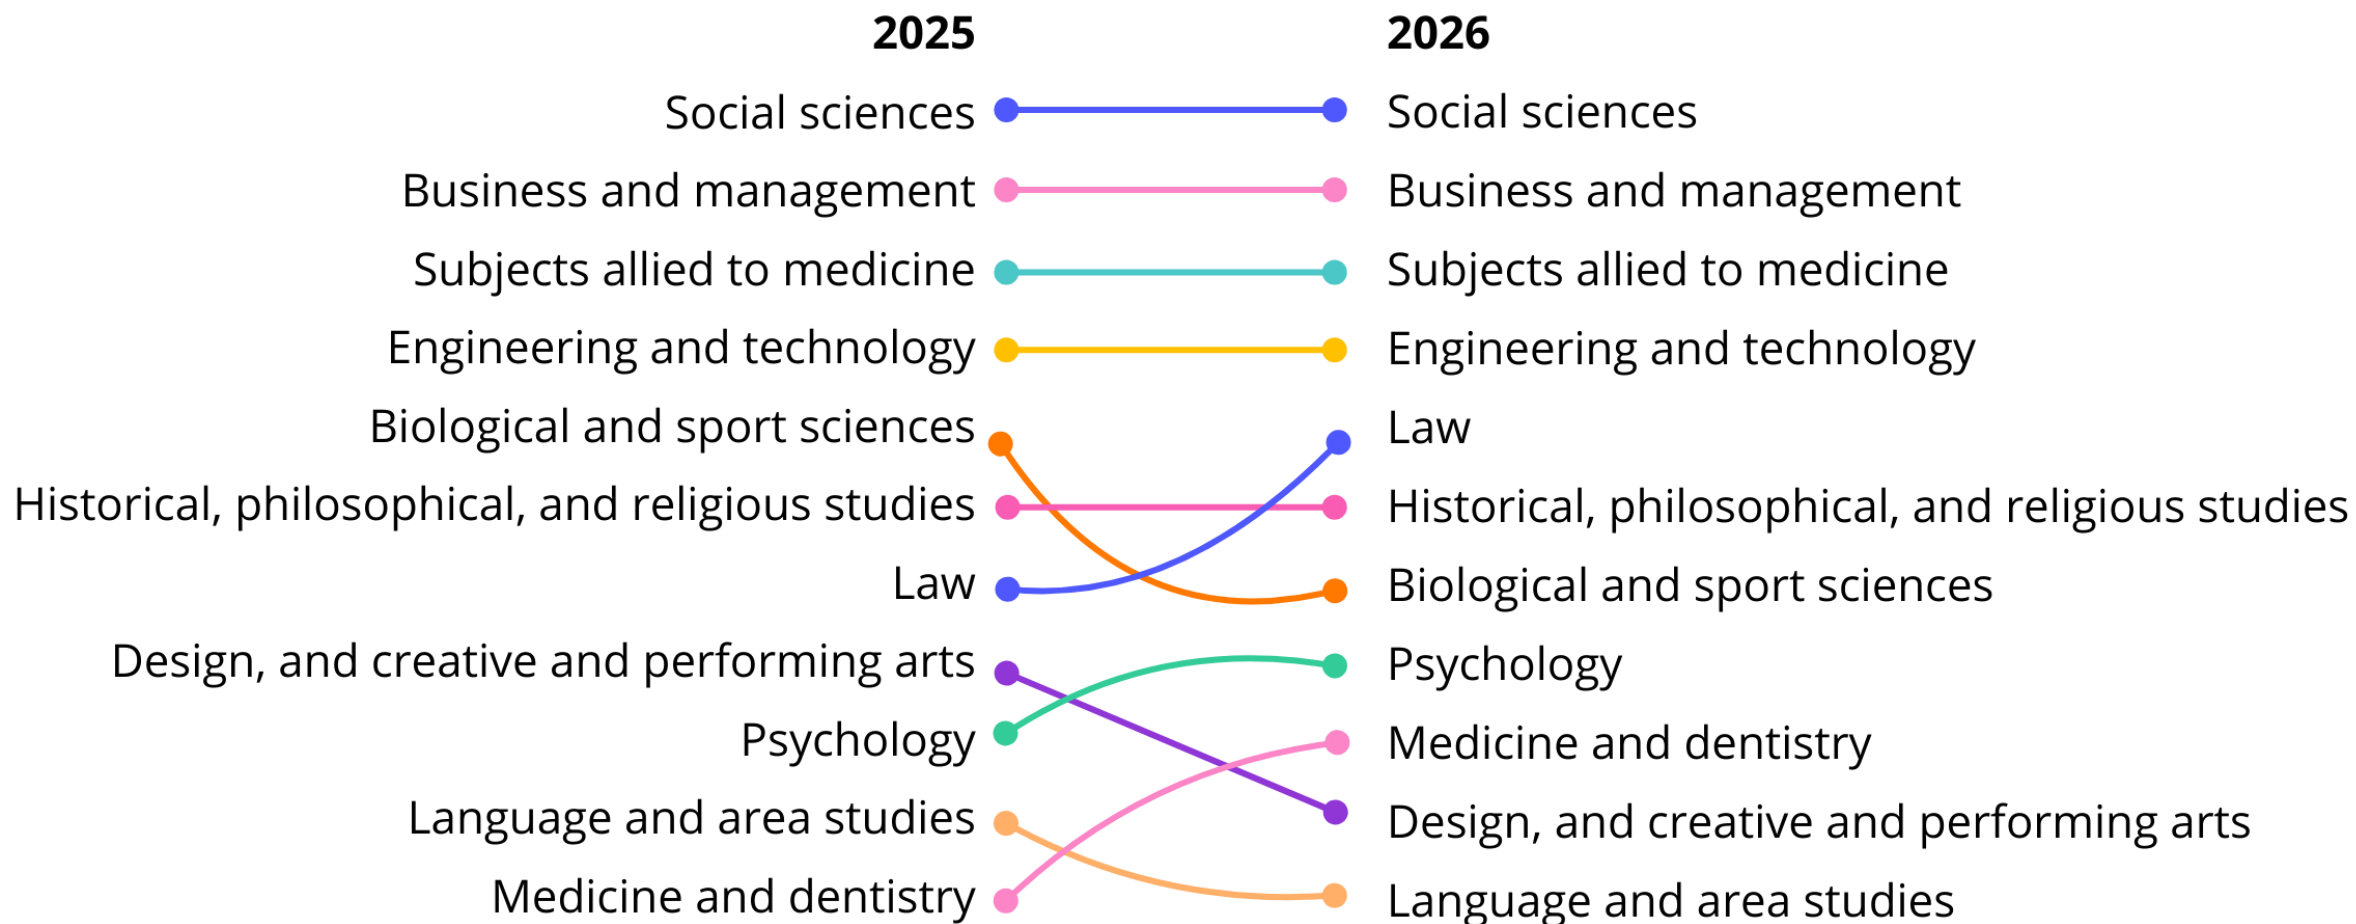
2025

Social sciences
Business and management
Subjects allied to medicine
Engineering and technology
Biological and sport sciences
Historical, philosophical, and religious studies
Law
Design, and creative and performing arts
Psychology
Language and area studies
Medicine and dentistry

2026

Social sciences
Business and management
Subjects allied to medicine
Engineering and technology
Law
Historical, philosophical, and religious studies
Biological and sport sciences
Psychology
Medicine and dentistry
Design, and creative and performing arts
Language and area studies